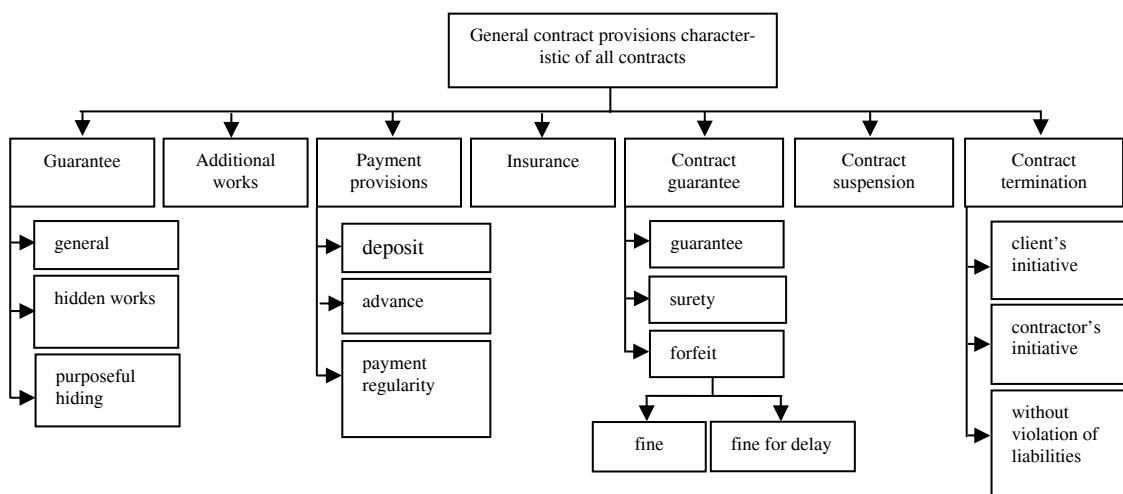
General contract provisions characteristic of all contracts

Guarantee

general

hidden works

purposeful hiding

Additional works

Payment provisions

deposit

advance

payment regularity

Insurance

Contract guarantee

guarantee

surety

forfeit

fine

fine for delay

Contract suspension

Contract termination

client's initiative

contractor's initiative

without violation of liabilities